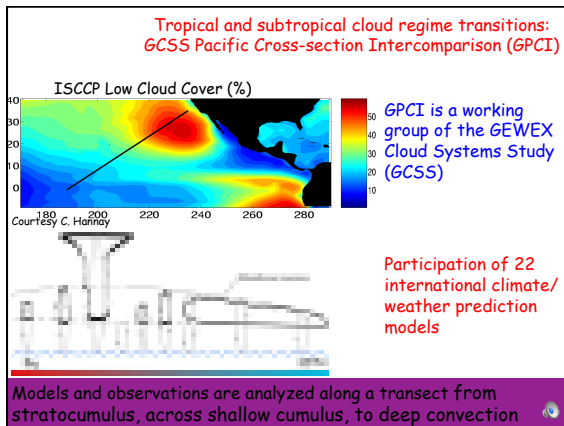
Tropical and subtropical cloud regime transitions: GCSS Pacific Cross-section Intercomparison (GPCI)

ISCCP Low Cloud Cover (%)

40
30
20
10
0

180 200 220 240 260 280

Courtesy C. Hannay

50
40
30
20
10

GPCI is a working group of the GEWEX Cloud Systems Study (GCSS)

Participation of 22 international climate/ weather prediction models

Models and observations are analyzed along a transect from stratocumulus, across shallow cumulus, to deep convection